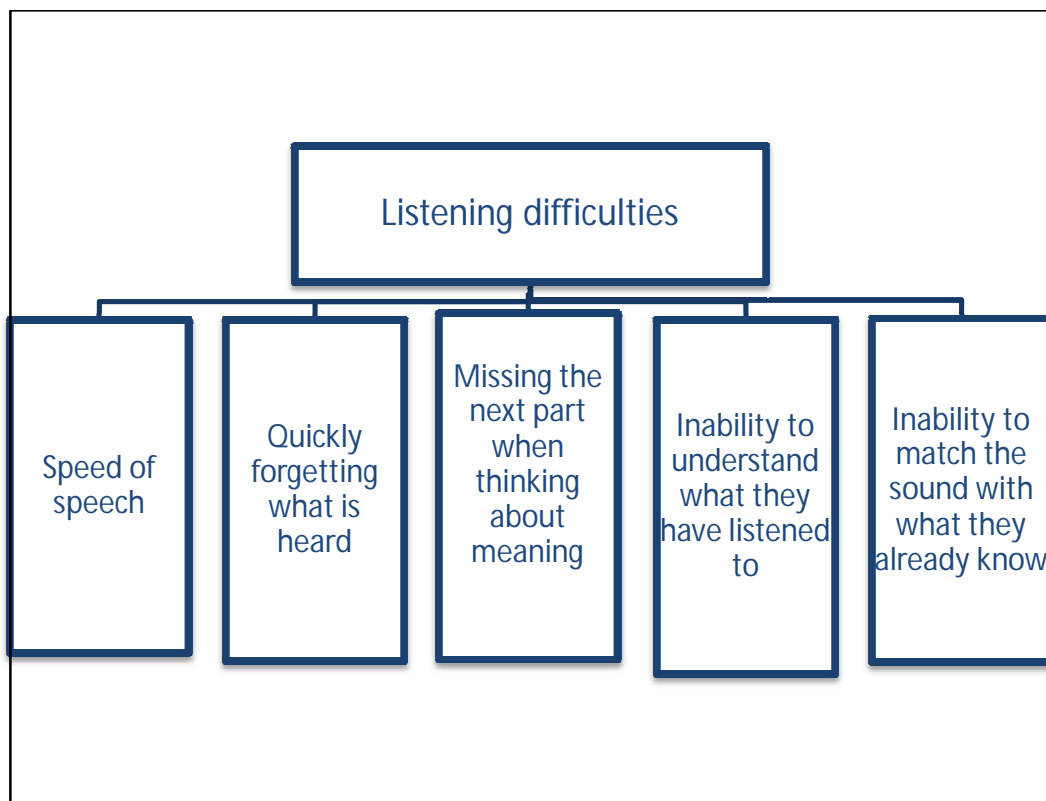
Listening difficulties

Speed of speech

Quickly forgetting what is heard

Missing the next part when thinking about meaning

Inability to understand what they have listened to

Inability to match the sound with what they already know